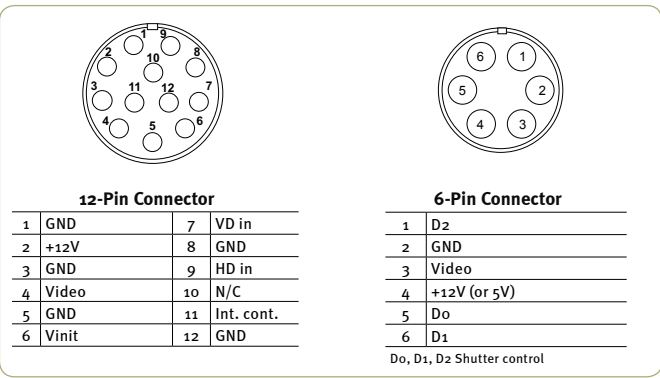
1 9
2 8
10
3 11 12 7
4 6
5

6 1
5 2
4 3

12-Pin Connector

| 1 | GND | 7 | VD in |
|---|---|---|---|
| 2 | +12V | 8 | GND |
| 3 | GND | 9 | HD in |
| 4 | Video | 10 | N/C |
| 5 | GND | 11 | Int. cont. |
| 6 | Vinit | 12 | GND |

6-Pin Connector

| 1 | D2 |
|---|---|
| 2 | GND |
| 3 | Video |
| 4 | +12V (or 5V) |
| 5 | Do |
| 6 | D1 |

Do, D1, D2 Shutter control